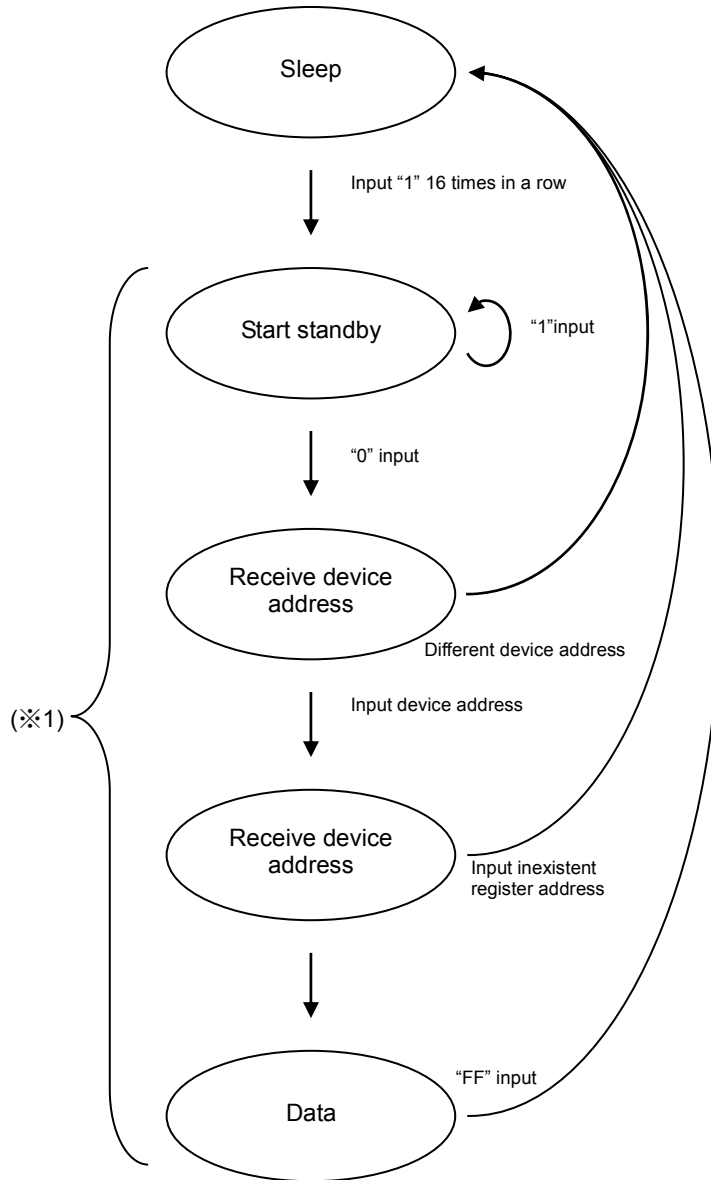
Sleep

Input “1” 16 times in a row

Start standby

“1”input

“0” input

Receive device address

Different device address

Input device address

(※1)

Receive device address

Input inexistent register address

“FF” input

Data